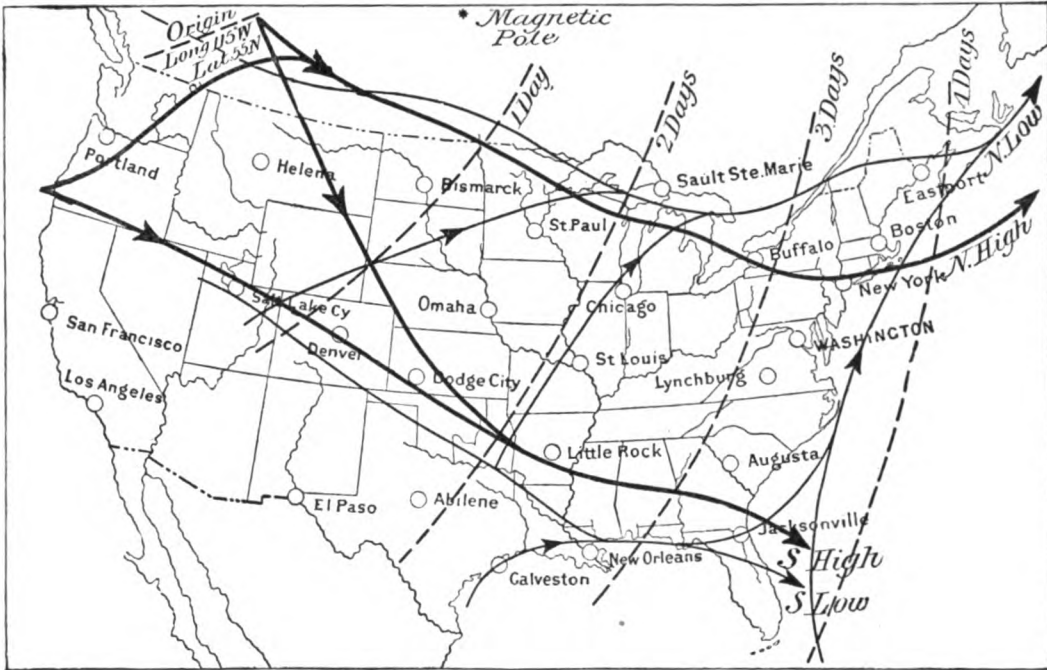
Origin
Long 115 W
Lat 55 N
Magnetic Pole
1 Day
2 Days
3 Days
4 Days
Portland
Helena
Bismarck
Sault Ste. Marie
Eastport
N. Low
St. Paul
Boston
Buffalo
New York
N. High
Salt Lake Cy
Omaha
Chicago
San Francisco
Denver
St Louis
WASHINGTON
Los Angeles
Dodge City
Lynchburg
Little Rock
Augusta
El Paso
Abilene
Jacksonville
New Orleans
Galveston
S High
S Low